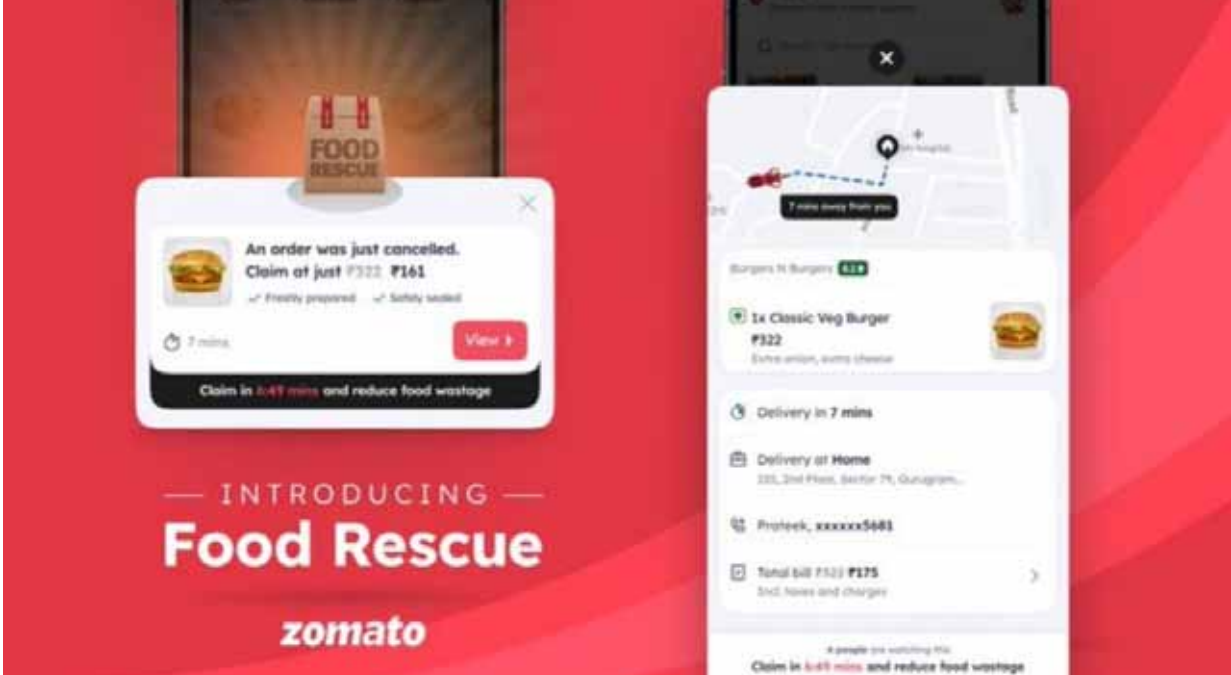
FOOD RESCUE

An order was just cancelled. Claim at just ₹322 ₹161

Freshly prepared  Safely sealed

7 mins

View

Claim in 4:49 mins and reduce food wastage

— INTRODUCING —

Food Rescue

zomato

7 mins away from you

Burgers N Burgers 4.2

1x Classic Veg Burger
₹322
Extra onion, extra cheese

Delivery in 7 mins

Delivery at Home
220, 2nd Floor, Sector 79, Gurugram...

Prateek, xxxxxx5681

Total bill ₹322 ₹175
Incl. taxes and charges

4 people are watching this

Claim in 4:49 mins and reduce food wastage